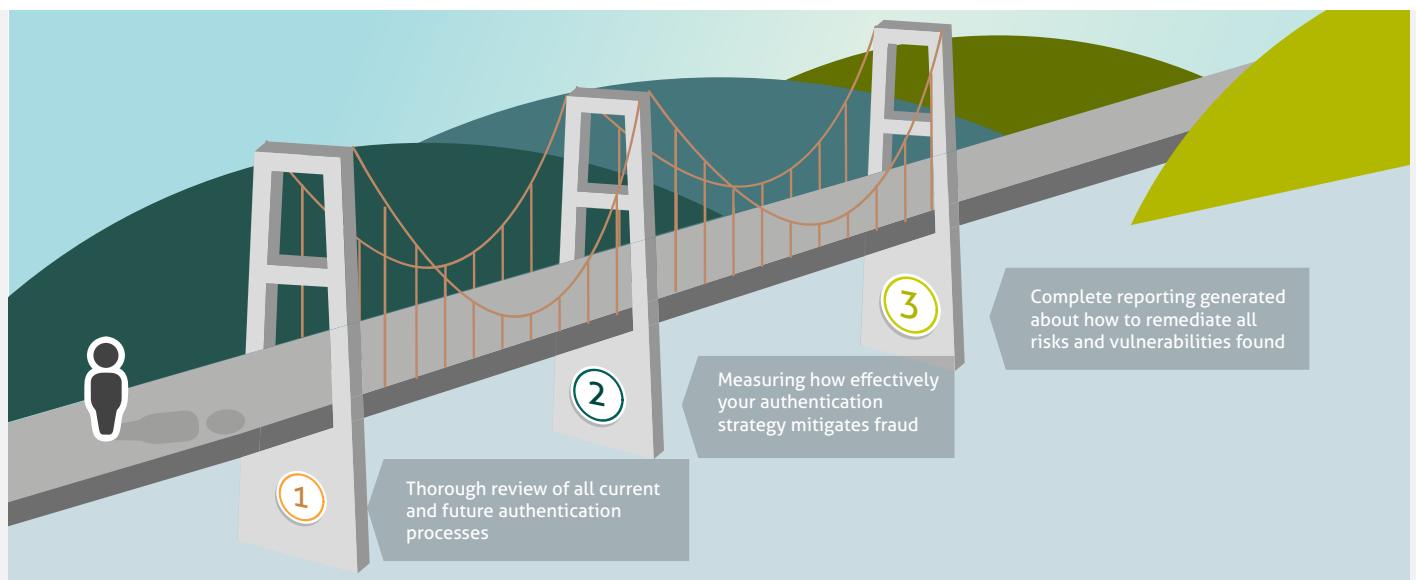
3

Complete reporting generated about how to remediate all risks and vulnerabilities found

2

Measuring how effectively your authentication strategy mitigates fraud

1

Thorough review of all current and future authentication processes